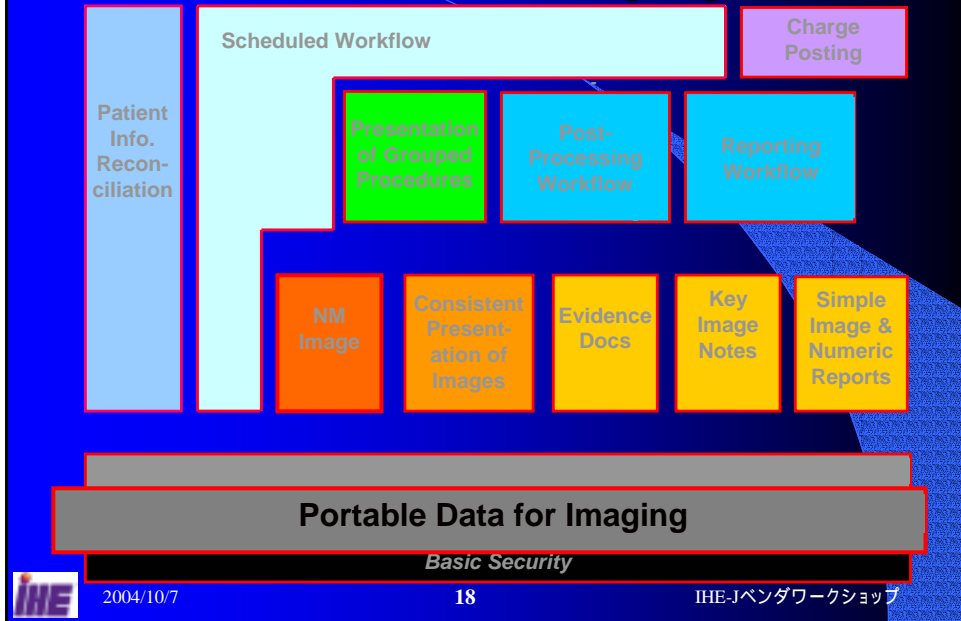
Scheduled Workflow

Charge Posting

Patient Info. Reconciliation

Presentation of Grouped Procedures

Post-Processing Workflow

Reporting Workflow

NM Image

Consistent Presentation of Images

Evidence Docs

Key Image Notes

Simple Image & Numeric Reports

Portable Data for Imaging

Basic Security

IHE

2004/10/7

18

IHE-Jベンダワークショップ